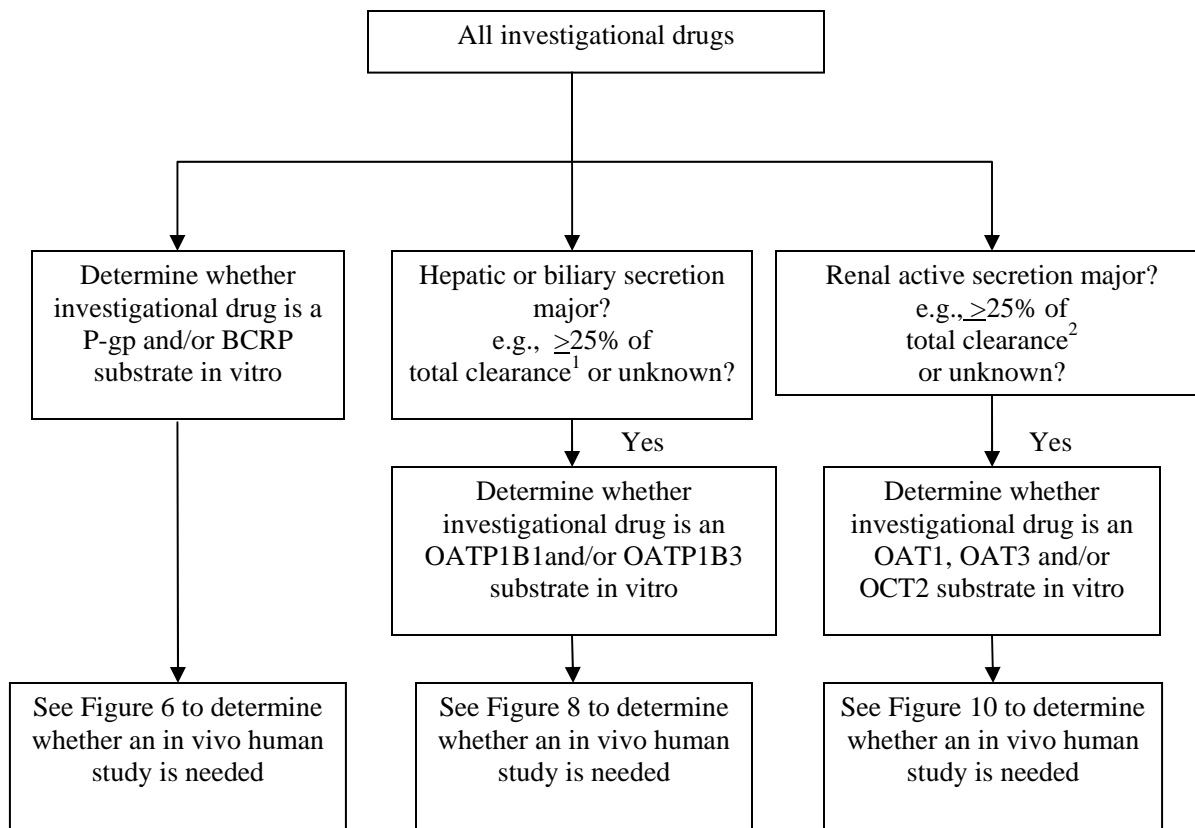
All investigational drugs

Determine whether investigational drug is a P-gp and/or BCRP substrate in vitro

Hepatic or biliary secretion major? e.g., $\geq$25% of total clearance$^1$ or unknown?

Renal active secretion major? e.g., $\geq$25% of total clearance$^2$ or unknown?

Yes

Yes

Determine whether investigational drug is an OATP1B1and/or OATP1B3 substrate in vitro

Determine whether investigational drug is an OAT1, OAT3 and/or OCT2 substrate in vitro

See Figure 6 to determine whether an in vivo human study is needed

See Figure 8 to determine whether an in vivo human study is needed

See Figure 10 to determine whether an in vivo human study is needed